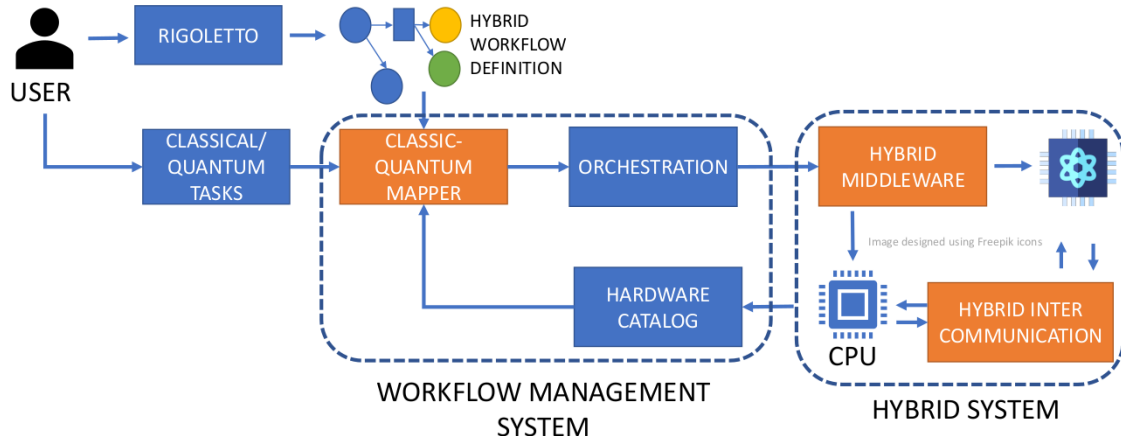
USER

RIGOLETTO

HYBRID WORKFLOW DEFINITION

CLASSICAL/ QUANTUM TASKS

CLASSIC-QUANTUM MAPPER

ORCHESTRATION

HARDWARE CATALOG

WORKFLOW MANAGEMENT SYSTEM

HYBRID MIDDLEWARE

Image designed using Freepik icons

CPU

HYBRID INTER COMMUNICATION

HYBRID SYSTEM